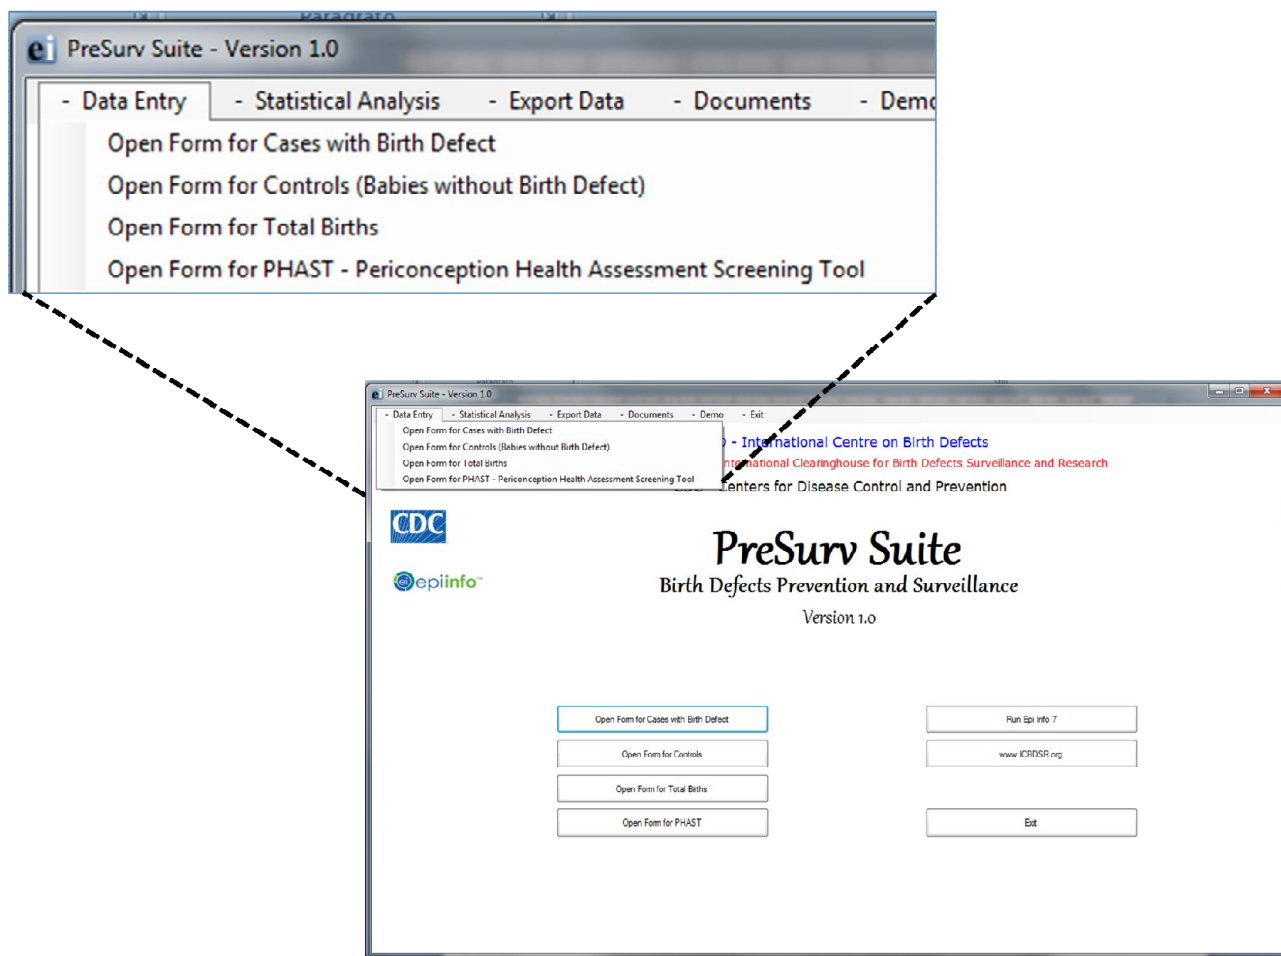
PreSurv Suite - Version 1.0

- Data Entry - Statistical Analysis - Export Data - Documents - Demo

Open Form for Cases with Birth Defect
Open Form for Controls (Babies without Birth Defect)
Open Form for Total Births
Open Form for PHAST - Periconception Health Assessment Screening Tool

PreSurv Suite - Version 1.0

- Data Entry - Statistical Analysis - Export Data - Documents - Demo - Exit

Open Form for Cases with Birth Defect
Open Form for Controls (Babies without Birth Defect)
Open Form for Total Births
Open Form for PHAST - Periconception Health Assessment Screening Tool

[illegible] - International Centre on Birth Defects
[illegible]nternational Clearinghouse for Birth Defects Surveillance and Research
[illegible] Centers for Disease Control and Prevention

CDC

epiinfo™

PreSurv Suite
Birth Defects Prevention and Surveillance
Version 1.0

Open Form for Cases with Birth Defect

Run Epi Info 7

Open Form for Controls

www.ICBDSR.org

Open Form for Total Births

Open Form for PHAST

Exit